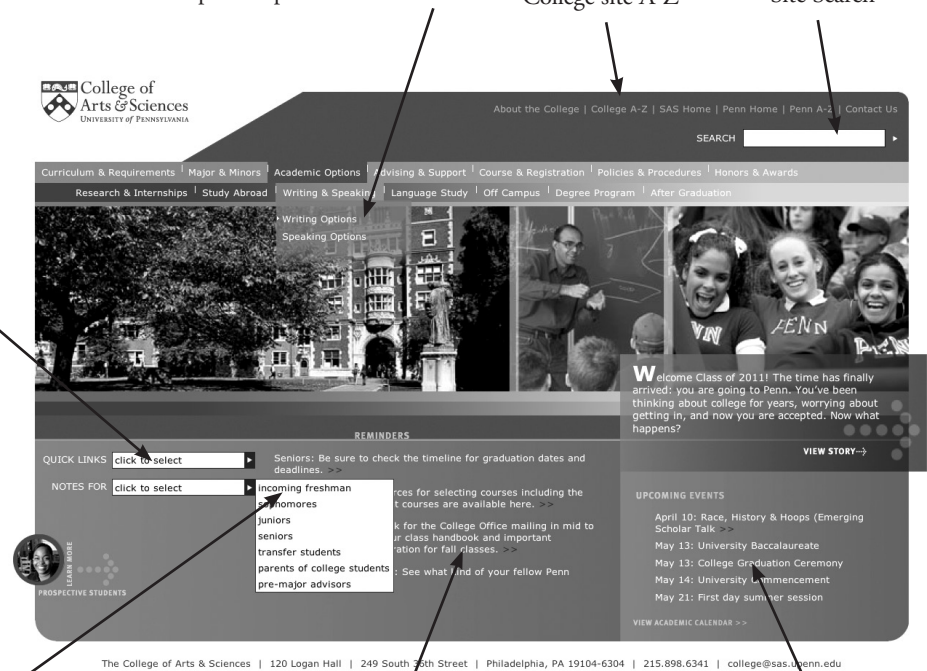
College site A-Z

Site search

College of Arts & Sciences
UNIVERSITY of PENNSYLVANIA

About the College | College A-Z | SAS Home | Penn Home | Penn A-Z | Contact Us

SEARCH

Curriculum & Requirements | Major & Minors | Academic Options | Advising & Support | Course & Registration | Policies & Procedures | Honors & Awards

Research & Internships | Study Abroad | Writing & Speaking | Language Study | Off Campus | Degree Program | After Graduation

Writing Options
Speaking Options

Welcome Class of 2011! The time has finally arrived: you are going to Penn. You've been thinking about college for years, worrying about getting in, and now you are accepted. Now what happens?

VIEW STORY→

REMINDERS

QUICK LINKS click to select

NOTES FOR click to select

incoming freshman
sophomores
juniors
seniors
transfer students
parents of college students
pre-major advisors

Seniors: Be sure to check the timeline for graduation dates and deadlines. >>

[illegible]rces for selecting courses including the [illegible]t courses are available here. >>

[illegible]k for the College Office mailing in mid to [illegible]ur class handbook and important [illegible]ration for fall classes. >>

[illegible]: See what kind of your fellow Penn

LEARN MORE
PROSPECTIVE STUDENTS

UPCOMING EVENTS

April 10: Race, History & Hoops (Emerging Scholar Talk >>
May 13: University Baccalaureate
May 13: College Graduation Ceremony
May 14: University Commencement
May 21: First day summer session

VIEW ACADEMIC CALENDAR >>

The College of Arts & Sciences | 120 Logan Hall | 249 South 36th Street | Philadelphia, PA 19104-6304 | 215.898.6341 | college@sas.upenn.edu